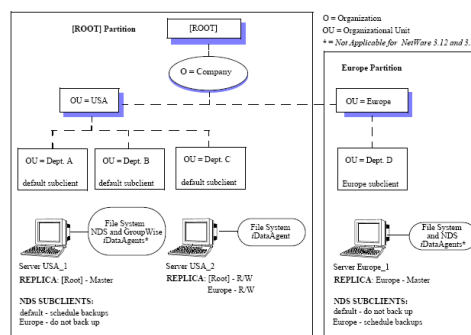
[ROOT] Partition

[ROOT]

O = Company

OU = USA

OU = Dept. A

default subclient

OU = Dept. B

default subclient

OU = Dept. C

default subclient

File System NDS and GroupWise iDataAgents*

Server USA_1

REPLICA: [Root] - Master

NDS SUBCLIENTS:
default - schedule backups
Europe - do not back up

File System iDataAgent

Server USA_2

REPLICA: [Root] - R/W
Europe - R/W

O = Organization
OU = Organizational Unit
* = Not Applicable for NetWare 3.12 and 3.

Europe Partition

OU = Europe

OU = Dept. D

Europe subclient

File System and NDS iDataAgents*

Server Europe_1

REPLICA: Europe - Master

NDS SUBCLIENTS:
default - do not back up
Europe - schedule backups